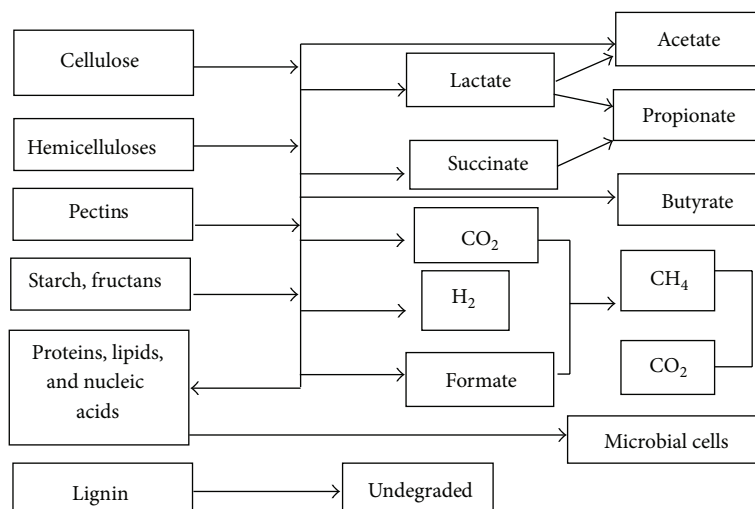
Cellulose

Hemicelluloses

Pectins

Starch, fructans

Proteins, lipids, and nucleic acids

Lignin

Lactate

Succinate

$CO_2$

$H_2$

Formate

Acetate

Propionate

Butyrate

$CH_4$

$CO_2$

Microbial cells

Undegraded